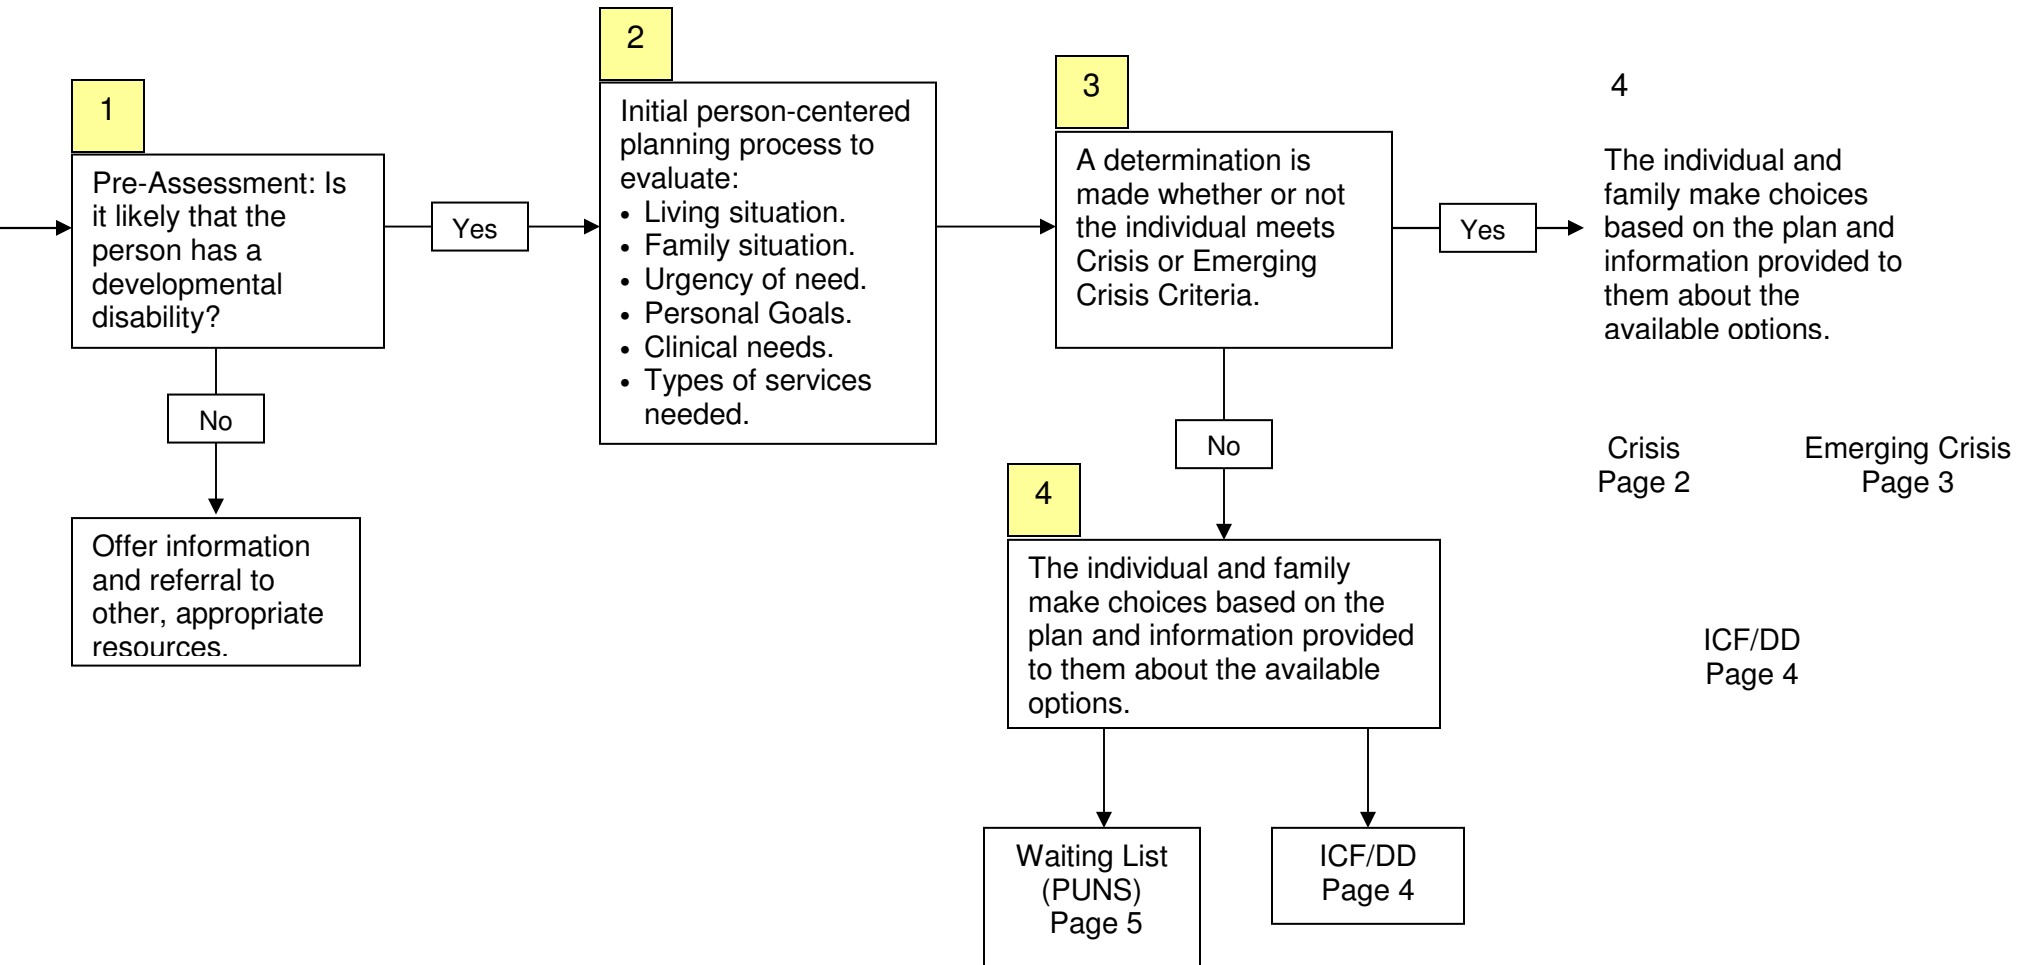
1

Pre-Assessment: Is it likely that the person has a developmental disability?

Yes

No

Offer information and referral to other, appropriate resources.

2

Initial person-centered planning process to evaluate:
• Living situation.
• Family situation.
• Urgency of need.
• Personal Goals.
• Clinical needs.
• Types of services needed.

3

A determination is made whether or not the individual meets Crisis or Emerging Crisis Criteria.

Yes

No

4

The individual and family make choices based on the plan and information provided to them about the available options.

Waiting List (PUNS) Page 5

ICF/DD Page 4

4

The individual and family make choices based on the plan and information provided to them about the available options.

Crisis Page 2

Emerging Crisis Page 3

ICF/DD Page 4